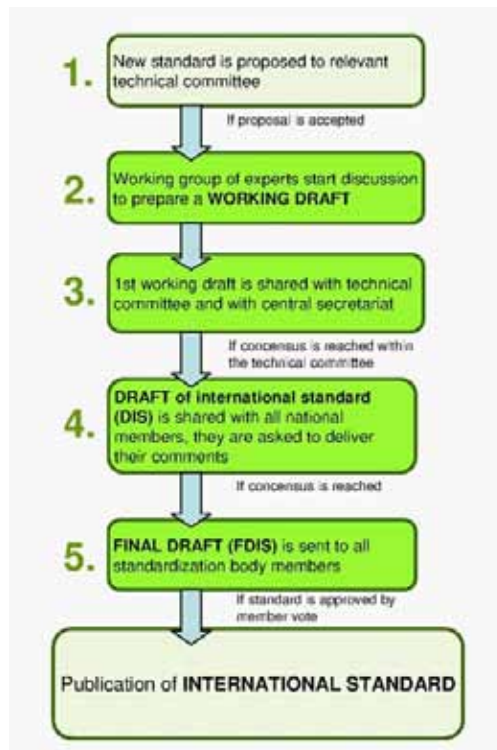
1. New standard is proposed to relevant technical committee

If proposal is accepted

2. Working group of experts start discussion to prepare a **WORKING DRAFT**

3. 1st working draft is shared with technical committee and with central secretariat

If concensus is reached within the technical committee

4. **DRAFT of international standard (DIS)** is shared with all national members, they are asked to deliver their comments

If concensus is reached

5. **FINAL DRAFT (FDIS)** is sent to all standardization body members

If standard is approved by member vote

Publication of **INTERNATIONAL STANDARD**